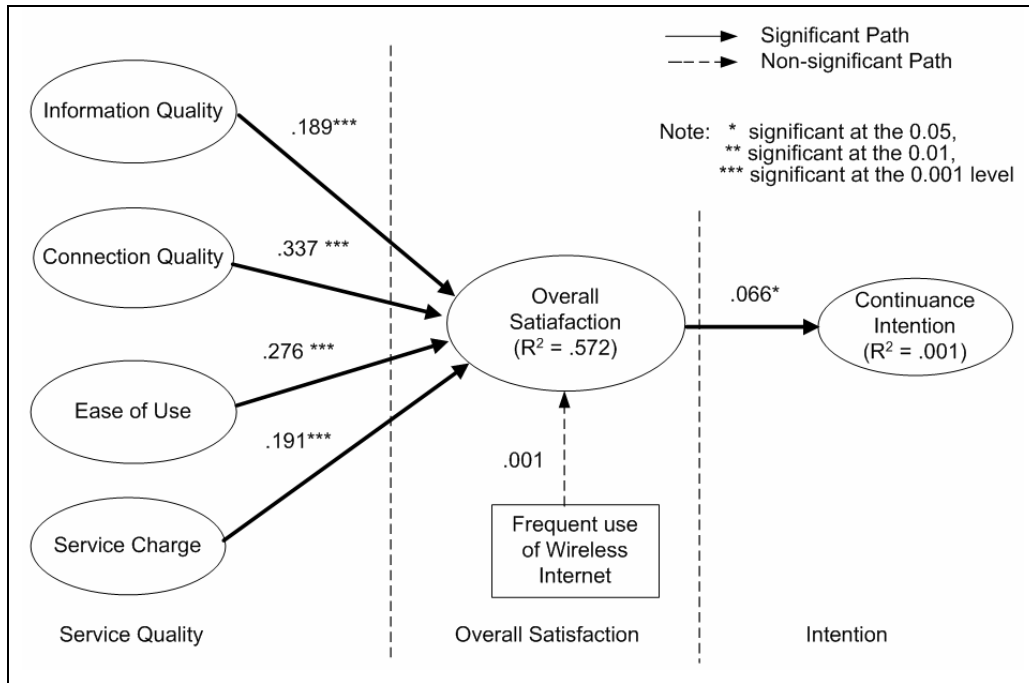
Significant Path
Non-significant Path

Note: * significant at the 0.05,
** significant at the 0.01,
*** significant at the 0.001 level

Information Quality
.189***

Connection Quality
.337 ***

.276 ***
Ease of Use

.191***
Service Charge

Overall Satiafaction ($R^2$ = .572)

.066*

Continuance Intention ($R^2$ = .001)

.001

Frequent use of Wireless Internet

Service Quality

Overall Satisfaction

Intention